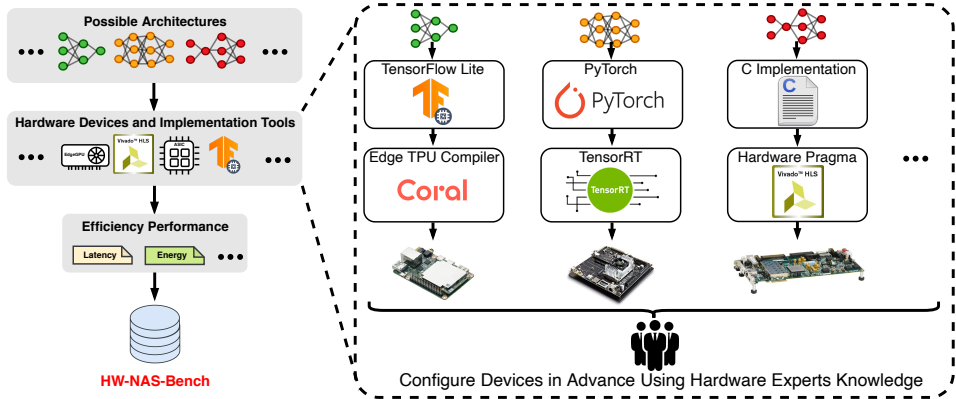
Possible Architectures

• • •

• • •

Hardware Devices and Implementation Tools

• • •

EdgeGPU

Vivado™ HLS

ASIC

• • •

Efficiency Performance

Latency

Energy

• • •

HW-NAS-Bench

TensorFlow Lite

Edge TPU Compiler

Coral

PyTorch

PyTorch

TensorRT

TensorRT

C Implementation

C

Hardware Pragma

Vivado™ HLS

• • •

Configure Devices in Advance Using Hardware Experts Knowledge